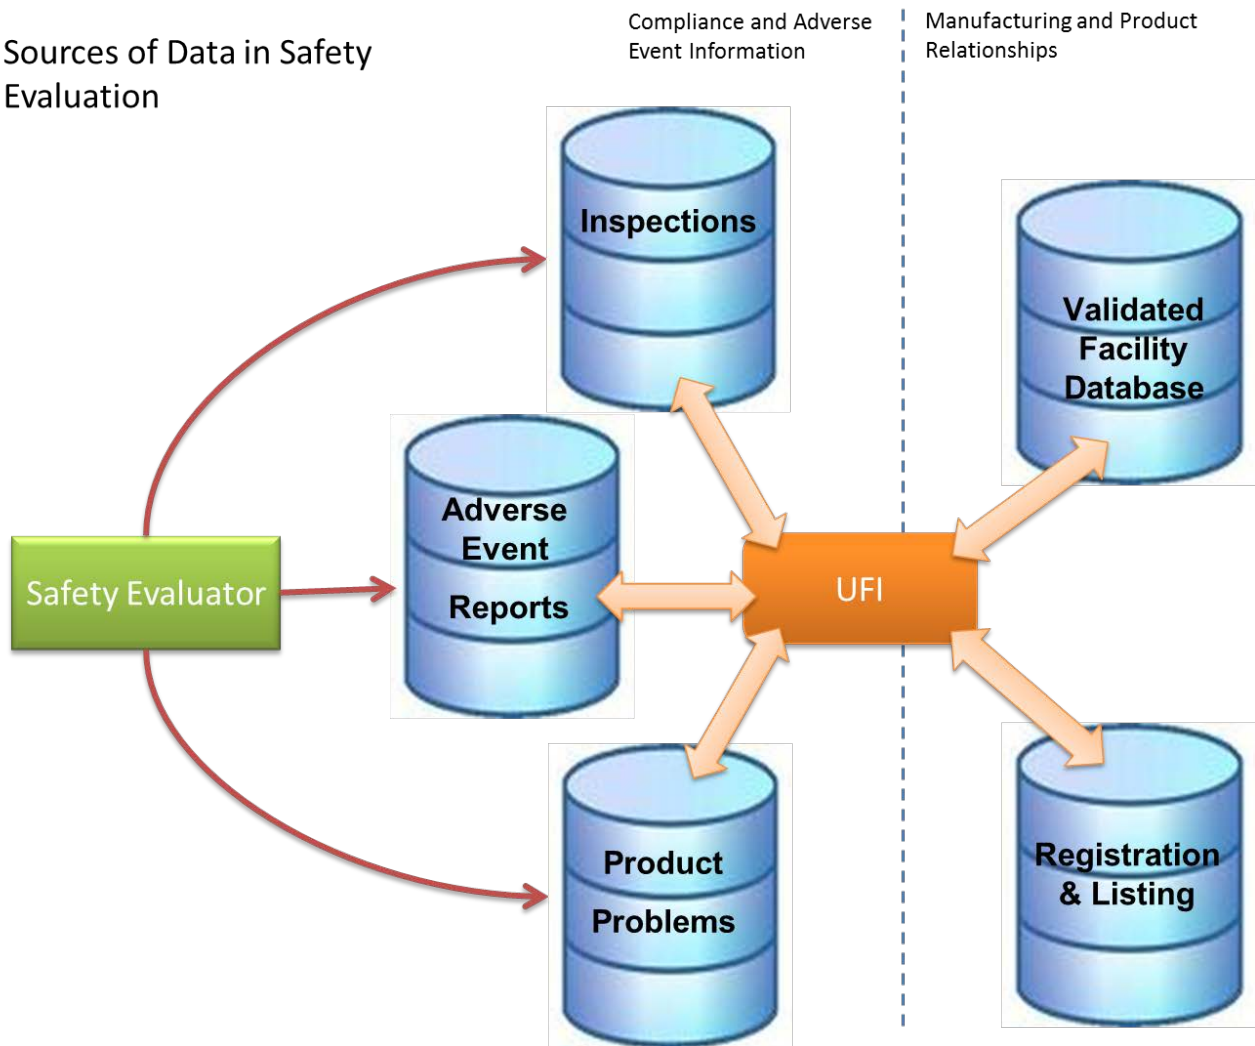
Sources of Data in Safety Evaluation

Compliance and Adverse Event Information

Manufacturing and Product Relationships

Inspections

Validated Facility Database

Adverse Event Reports

Safety Evaluator

UFI

Product Problems

Registration & Listing